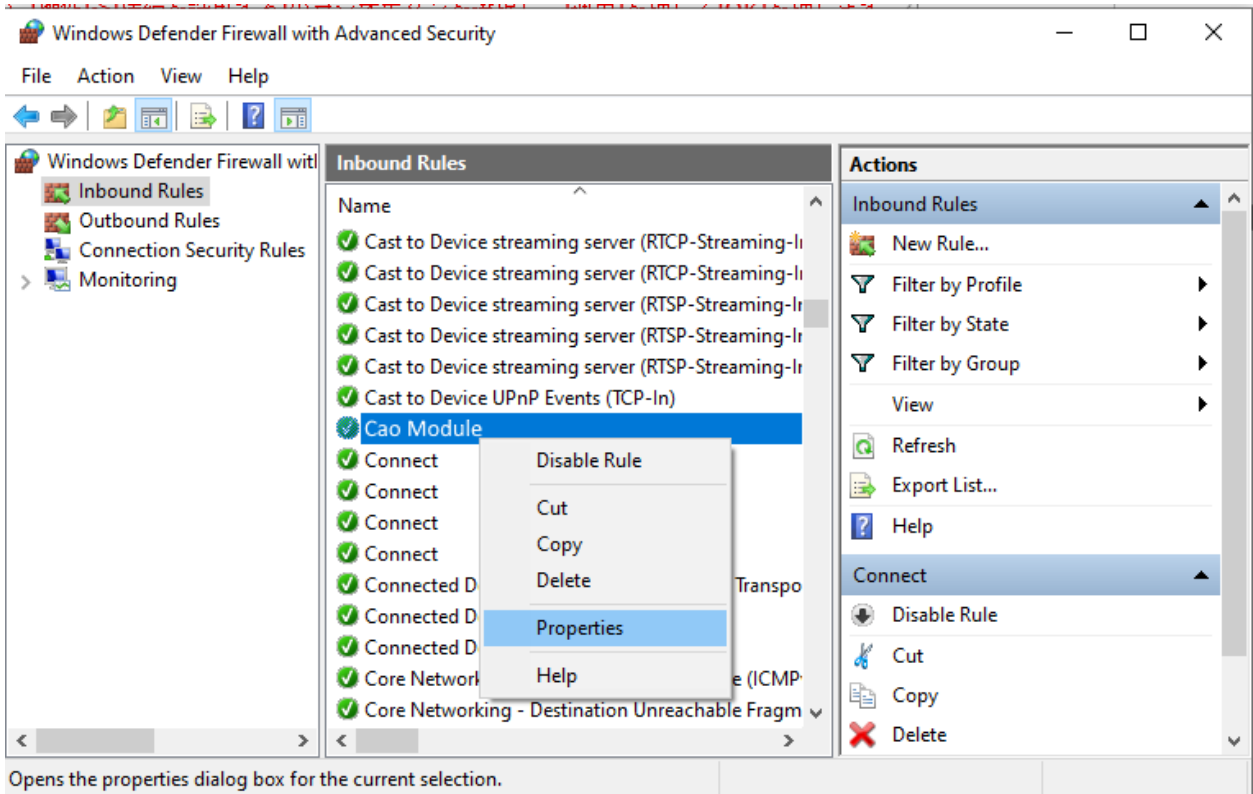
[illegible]

Windows Defender Firewall with Advanced Security

File Action View Help

Windows Defender Firewall witl
Inbound Rules
Outbound Rules
Connection Security Rules
Monitoring

Inbound Rules

Name
Cast to Device streaming server (RTCP-Streaming-I
Cast to Device streaming server (RTCP-Streaming-I
Cast to Device streaming server (RTSP-Streaming-I
Cast to Device streaming server (RTSP-Streaming-I
Cast to Device streaming server (RTSP-Streaming-I
Cast to Device UPnP Events (TCP-In)
Cao Module
Connect
Connect
Connect
Connect
Connected D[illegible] Transpo
Connected D
Connected D
Core Network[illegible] (ICMP
Core Networking - Destination Unreachable Fragm

Disable Rule
Cut
Copy
Delete
Properties
Help

Actions
Inbound Rules
New Rule...
Filter by Profile
Filter by State
Filter by Group
View
Refresh
Export List...
Help
Connect
Disable Rule
Cut
Copy
Delete

Opens the properties dialog box for the current selection.